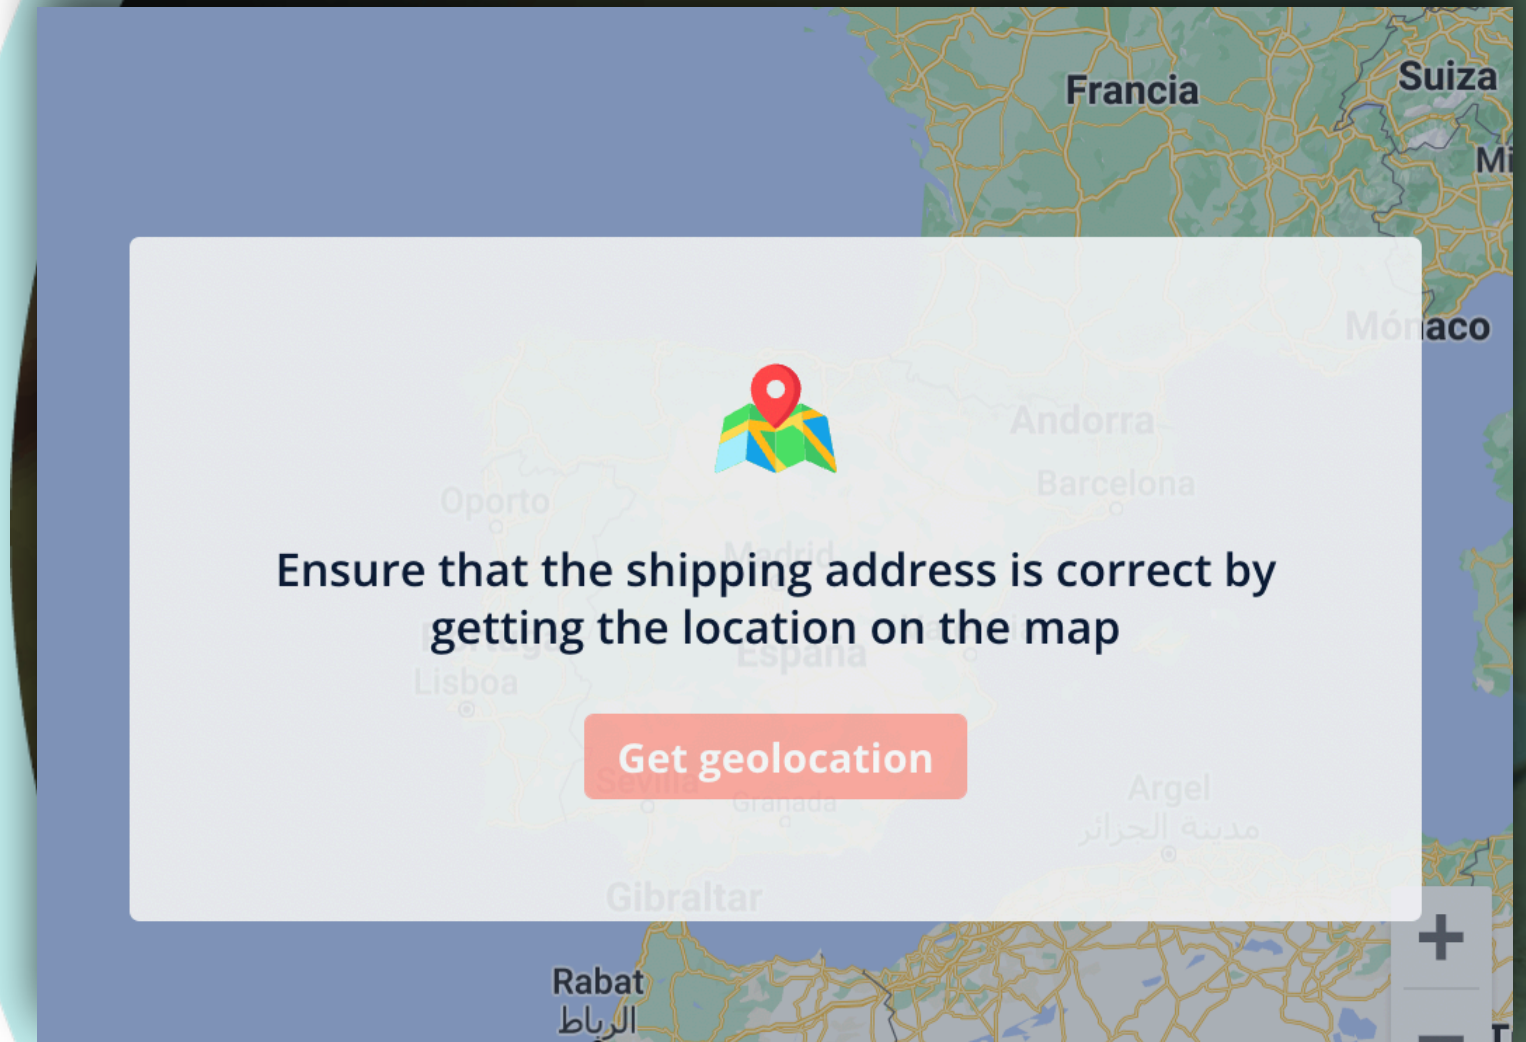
Francia
Suiza
Mi
Mónaco
Andorra
Barcelona
Oporto
Madrid
Portugal
España
Lisboa

Ensure that the shipping address is correct by getting the location on the map

Get geolocation

Sevilla
Granada
Argel
مدينة الجزائر
Gibraltar
Rabat
الرباط
+
−